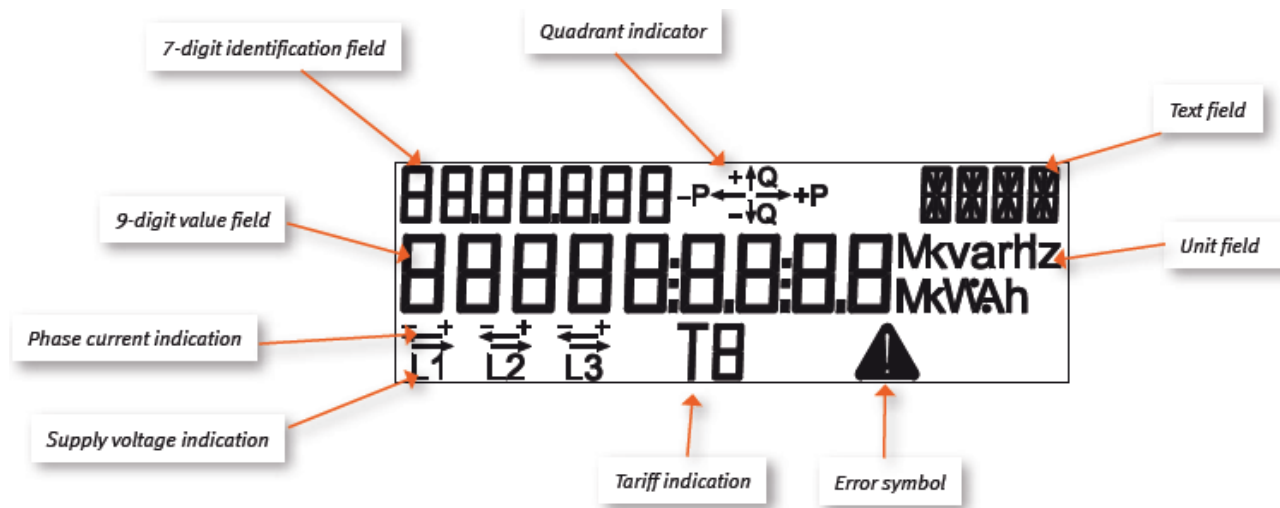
7-digit identification field

Quadrant indicator

Text field

88.8.8.8.8.8 –P +Q –Q +P

9-digit value field

Unit field

8888888:8.8.8:8.8 MkvarHz MkWAh

Phase current indication

L1 L2 L3 T8

Supply voltage indication

Tariff indication

Error symbol